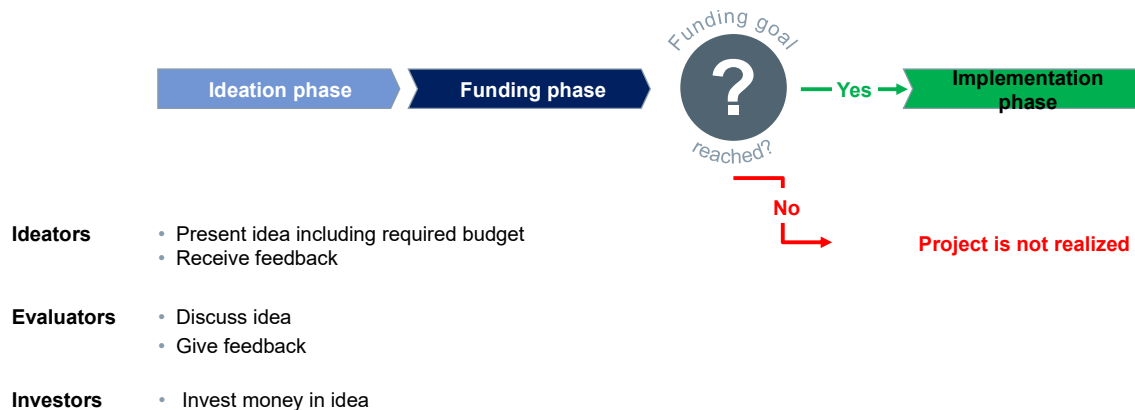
Ideation phase

Funding phase

Funding goal

?

reached?

Yes

Implementation phase

No

Project is not realized

Ideators
• Present idea including required budget
• Receive feedback

Evaluators
• Discuss idea
• Give feedback

Investors
• Invest money in idea